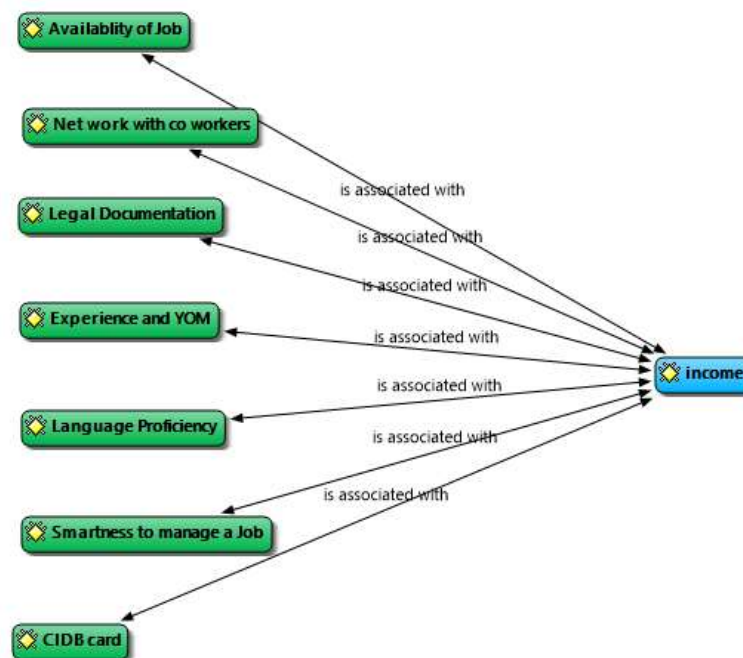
Availablity of Job

Net work with co workers

Legal Documentation

Experience and YOM

Language Proficiency

Smartness to manage a Job

CIDB card

is associated with

is associated with

is associated with

is associated with

is associated with

is associated with

is associated with

income